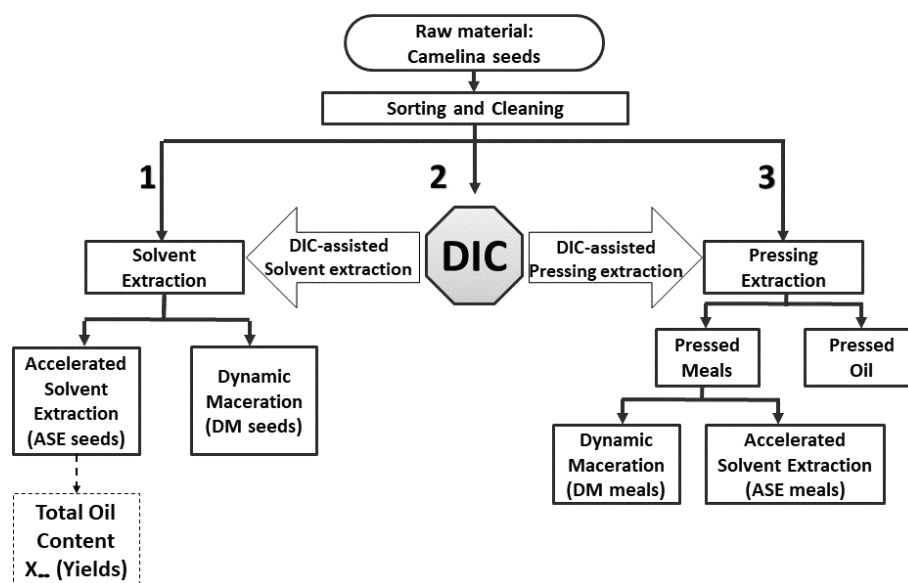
Raw material: Camelina seeds

Sorting and Cleaning

1

2

3

Solvent Extraction

DIC-assisted Solvent extraction

DIC

DIC-assisted Pressing extraction

Pressing Extraction

Accelerated Solvent Extraction (ASE seeds)

Dynamic Maceration (DM seeds)

Pressed Meals

Pressed Oil

Total Oil Content $X_{\infty}$ (Yields)

Dynamic Maceration (DM meals)

Accelerated Solvent Extraction (ASE meals)